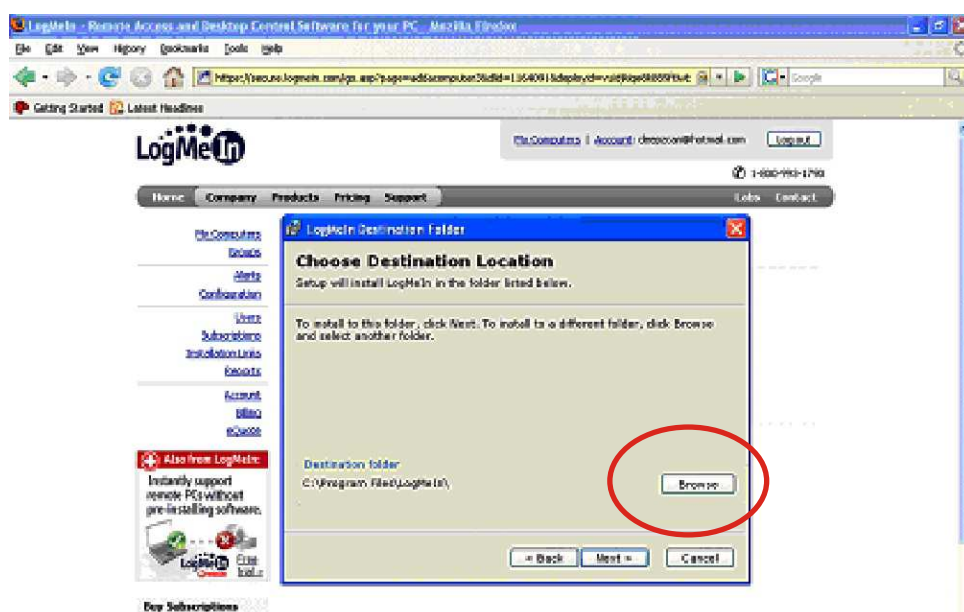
LogMeIn - Remote Access and Desktop Control Software for your PC - Mozilla Firefox

File Edit View History Bookmarks Tools Help

https://secure.logmein.com/go.asp?page=add&computerID&id=1164091&display=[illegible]

Google

Getting Started Latest Headlines

LogMeIn

My Computers | Account: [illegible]@hotmail.com Log out

1-800-993-1790

Home Company Products Pricing Support Labs Contact

My Computers
Groups
Alerts
Configuration
Users
Subscriptions
Installation Links
Reports
Account
Billing
eQuote

Also from LogMeIn:
Instantly support remote PCs without pre-installing software.
LogMeIn Rescue
Free trial »

Buy Subscriptions

LogMeIn Destination Folder

Choose Destination Location
Setup will install LogMeIn in the folder listed below.

To install to this folder, click Next. To install to a different folder, click Browse and select another folder.

Destination folder
C:\Program Files\LogMeIn\

Browse...

< Back Next > Cancel